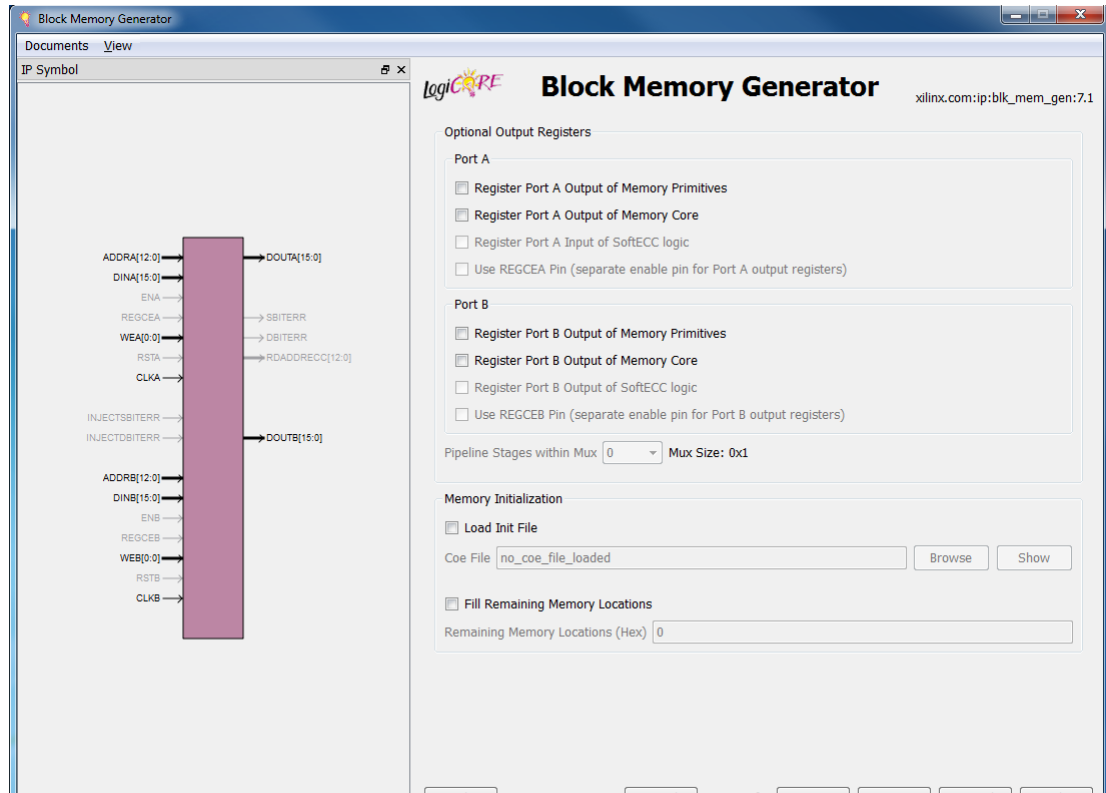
Block Memory Generator

Documents View

IP Symbol

ADDRA[12:0]
DINA[15:0]
ENA
REGCEA
WEA[0:0]
RSTA
CLKA
INJECTSBITERR
INJECTDBITERR
ADDRB[12:0]
DINB[15:0]
ENB
REGCEB
WEB[0:0]
RSTB
CLKB

DOUTA[15:0]
SBITERR
DBITERR
RDADDRECC[12:0]
DOUTB[15:0]

LogiCORE

Block Memory Generator

xilinx.com:ip:blk_mem_gen:7.1

Optional Output Registers

Port A

Register Port A Output of Memory Primitives

Register Port A Output of Memory Core

Register Port A Input of SoftECC logic

Use REGCEA Pin (separate enable pin for Port A output registers)

Port B

Register Port B Output of Memory Primitives

Register Port B Output of Memory Core

Register Port B Output of SoftECC logic

Use REGCEB Pin (separate enable pin for Port B output registers)

Pipeline Stages within Mux 0 Mux Size: 0x1

Memory Initialization

Load Init File

Coe File no_coe_file_loaded Browse Show

Fill Remaining Memory Locations

Remaining Memory Locations (Hex) 0